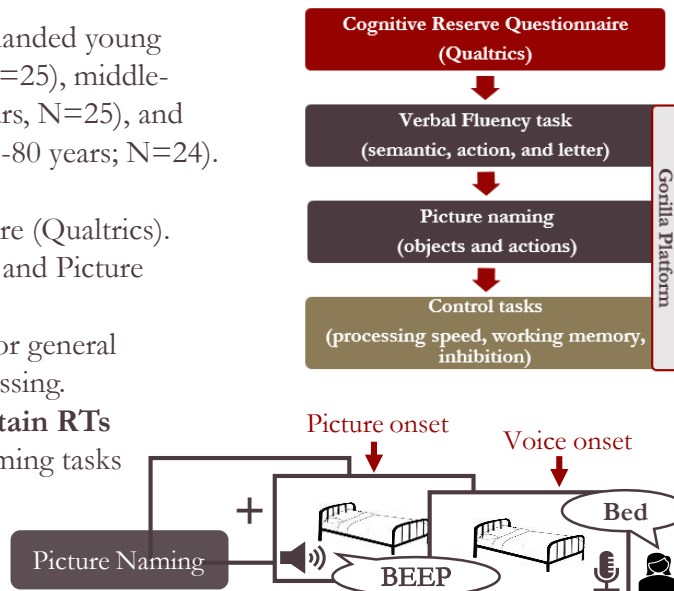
handed young =25), middle-rs, N=25), and -80 years; N=24).

re (Qualtrics). and Picture

or general ssing. tain RTs ming tasks

Cognitive Reserve Questionnaire (Qualtrics)

Verbal Fluency task (semantic, action, and letter)

Picture naming (objects and actions)

Control tasks (processing speed, working memory, inhibition)

Gorilla Platform

Picture onset

Voice onset

+

Bed

Picture Naming

BEEP